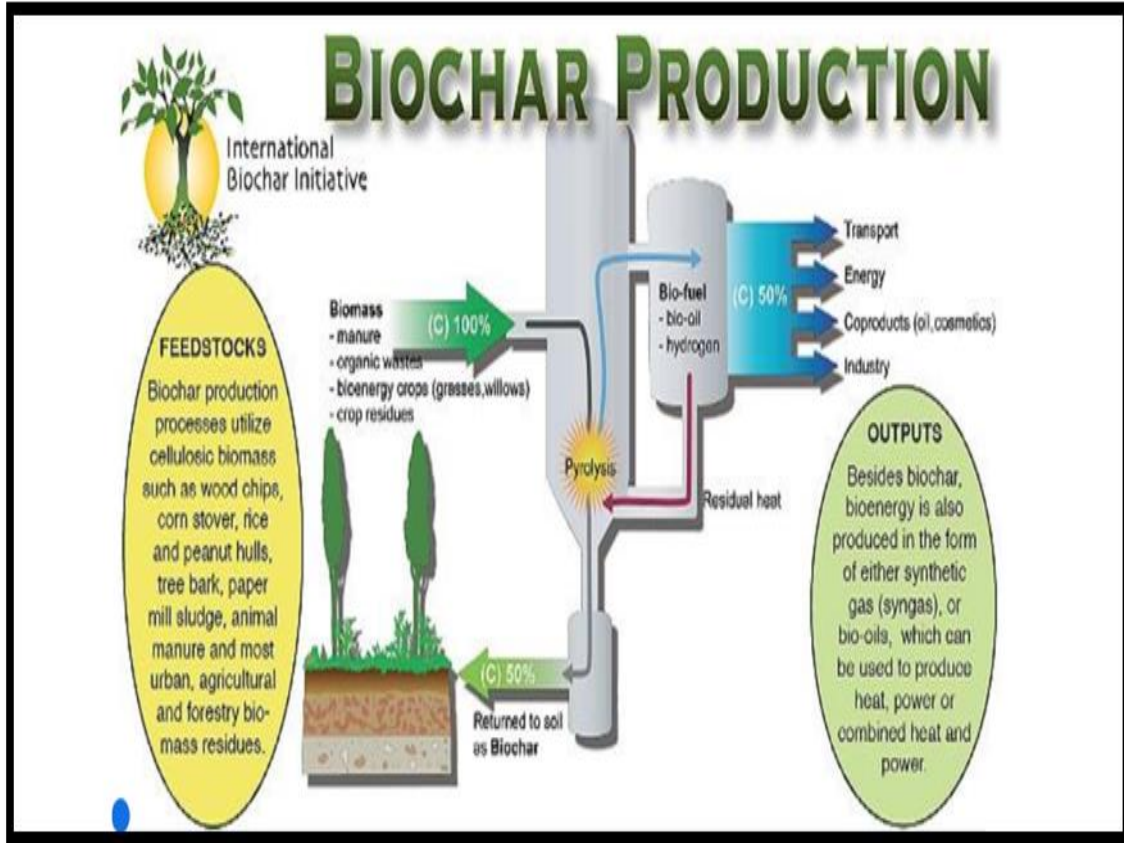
BIOCHAR PRODUCTION

International Biochar Initiative

FEEDSTOCKS

Biochar production processes utilize cellulosic biomass such as wood chips, corn stover, rice and peanut hulls, tree bark, paper mill sludge, animal manure and most urban, agricultural and forestry biomass residues.

Biomass
- manure
- organic wastes
- bioenergy crops (grasses,willows)
- crop residues

(C) 100%

Pyrolysis

Bio-fuel
- bio-oil
- hydrogen

(C) 50%

Transport
Energy
Coproducts (oil,cosmetics)
Industry

Residual heat

(C) 50%

Returned to soil as Biochar

OUTPUTS

Besides biochar, bioenergy is also produced in the form of either synthetic gas (syngas), or bio-oils, which can be used to produce heat, power or combined heat and power.